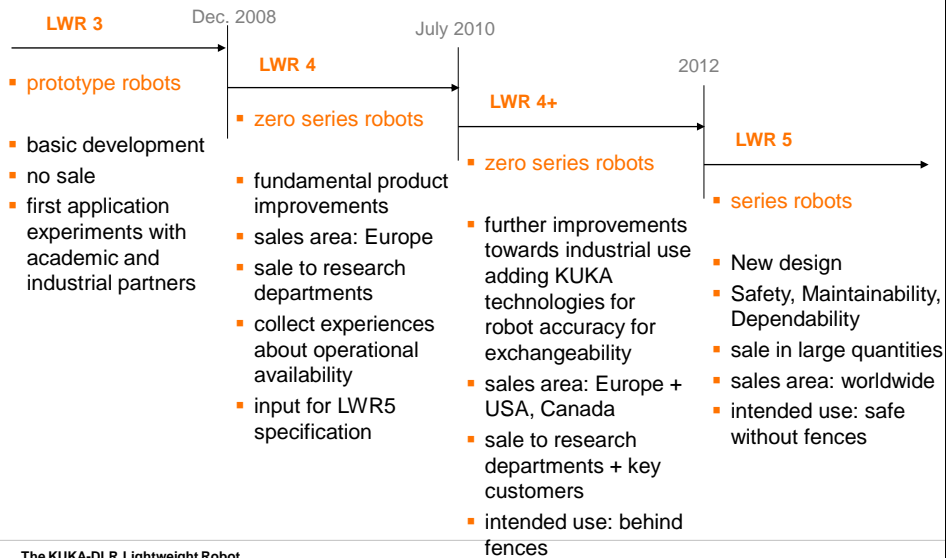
LWR 3

Dec. 2008

July 2010

2012

- prototype robots

- basic development
- no sale
- first application experiments with academic and industrial partners

LWR 4

- zero series robots

- fundamental product improvements
- sales area: Europe
- sale to research departments
- collect experiences about operational availability
- input for LWR5 specification

LWR 4+

- zero series robots

- further improvements towards industrial use adding KUKA technologies for robot accuracy for exchangeability
- sales area: Europe + USA, Canada
- sale to research departments + key customers
- intended use: behind fences

LWR 5

- series robots

- New design
- Safety, Maintainability, Dependability
- sale in large quantities
- sales area: worldwide
- intended use: safe without fences

The KUKA-DLR Lightweight Robot